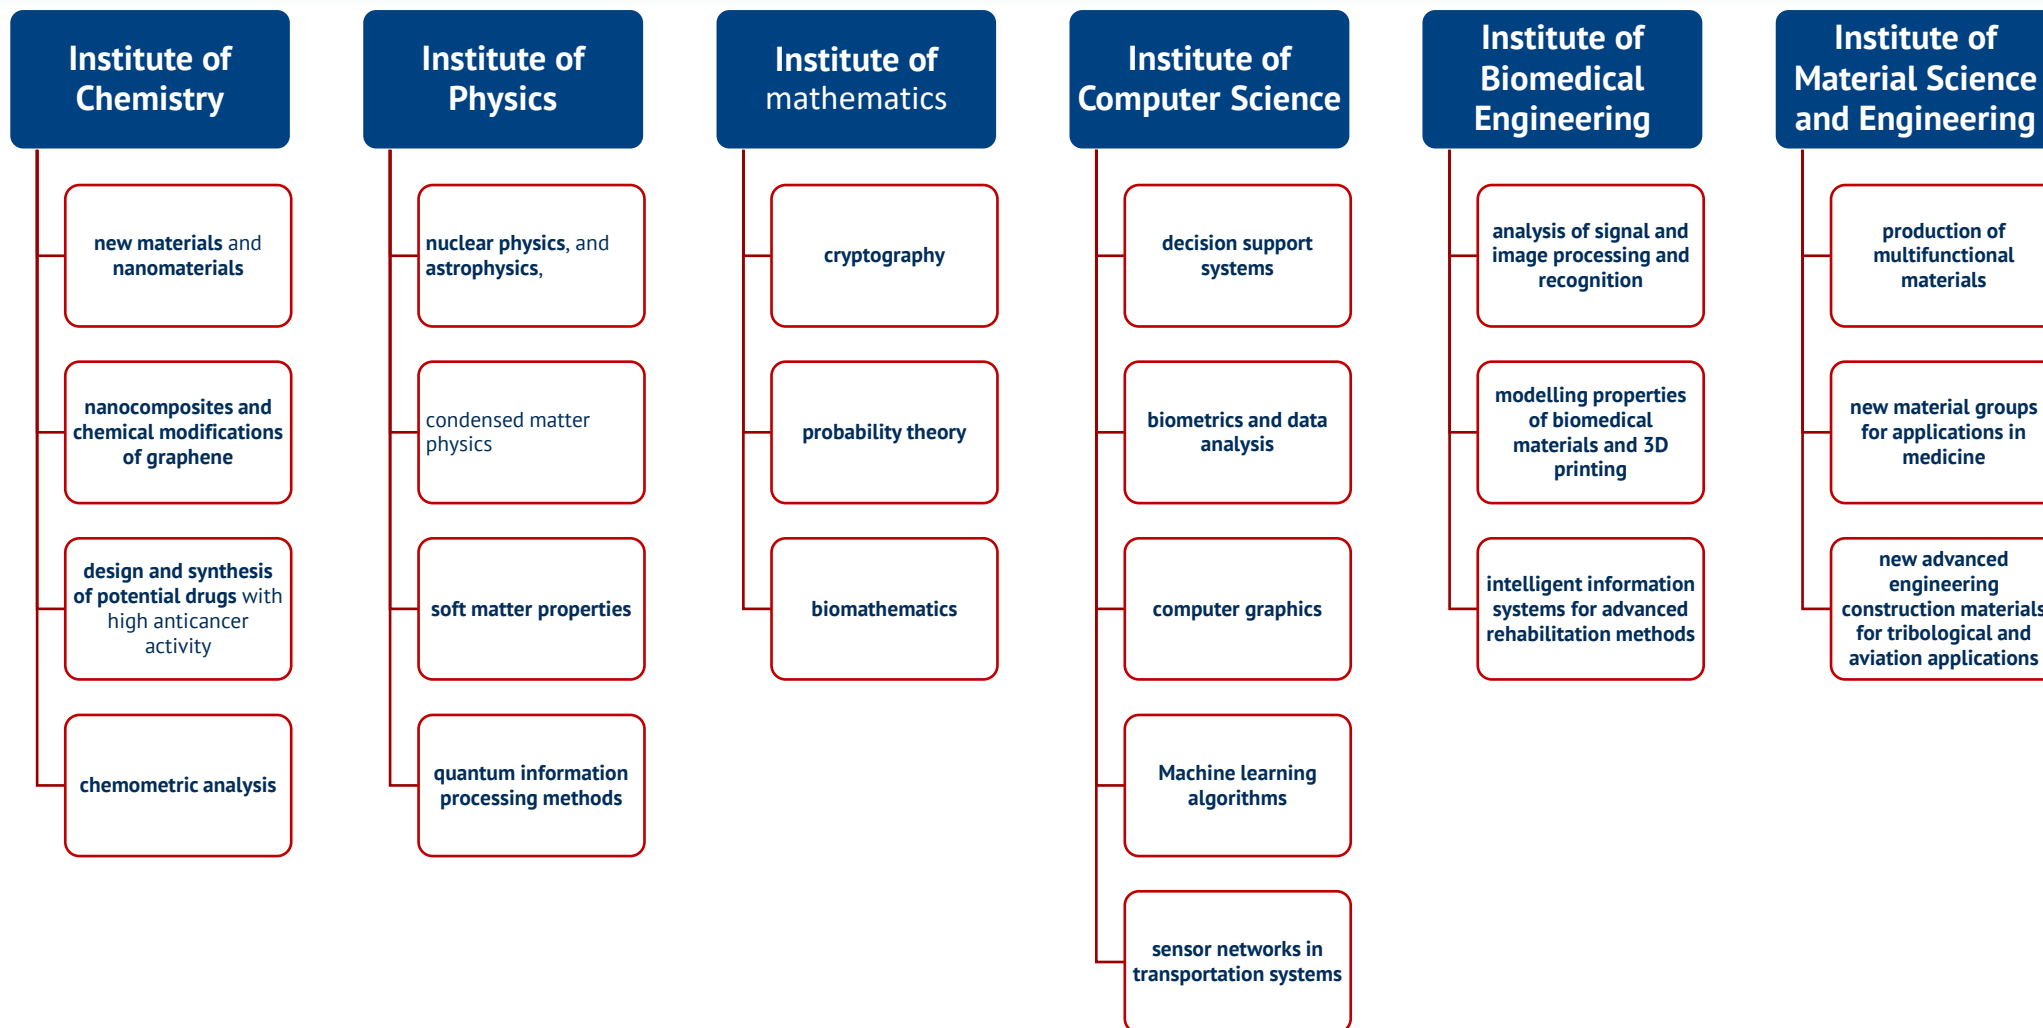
Institute of Chemistry

new materials and nanomaterials

nanocomposites and chemical modifications of graphene

design and synthesis of potential drugs with high anticancer activity

chemometric analysis

Institute of Physics

nuclear physics, and astrophysics,

condensed matter physics

soft matter properties

quantum information processing methods

Institute of mathematics

cryptography

probability theory

biomathematics

Institute of Computer Science

decision support systems

biometrics and data analysis

computer graphics

Machine learning algorithms

sensor networks in transportation systems

Institute of Biomedical Engineering

analysis of signal and image processing and recognition

modelling properties of biomedical materials and 3D printing

intelligent information systems for advanced rehabilitation methods

Institute of Material Science and Engineering

production of multifunctional materials

new material groups for applications in medicine

new advanced engineering construction materials for tribological and aviation applications